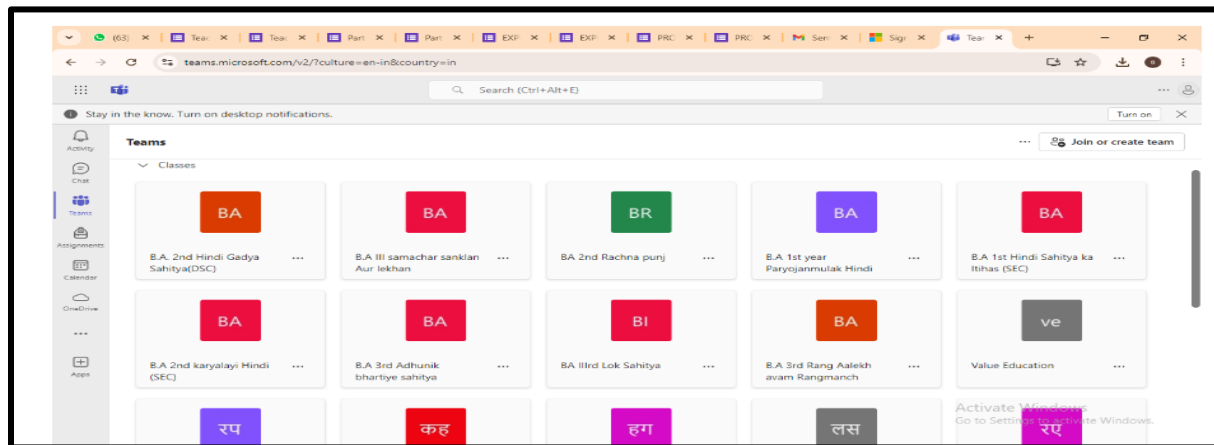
(63) Tea: Tea: Parl Parl EXP EXP PRC PRC Sen Sign Tea

teams.microsoft.com/v2/?culture=en-in&country=in

Search (Ctrl+Alt+E)

Stay in the know. Turn on desktop notifications.

Turn on

Activity

Chat

Teams

Assignments

Calendar

OneDrive

...

Apps

Teams

Join or create team

Classes

BA
B.A. 2nd Hindi Gadya Sahitya(DSC) ...

BA
B.A III samachar sanklan Aur lekhan ...

BR
BA 2nd Rachna punj ...

BA
B.A 1st year Paryojanmulak Hindi ...

BA
B.A 1st Hindi Sahitya ka Itihas (SEC) ...

BA
B.A 2nd karyalayi Hindi (SEC) ...

BA
B.A 3rd Adhunik bhartiye sahitya ...

BI
BA IIIrd Lok Sahitya ...

BA
B.A 3rd Rang Aalekh avam Rangmanch ...

ve
Value Education ...

रप

कह

हग

लस

रए

Activate Windows
Go to Settings to activate Windows.